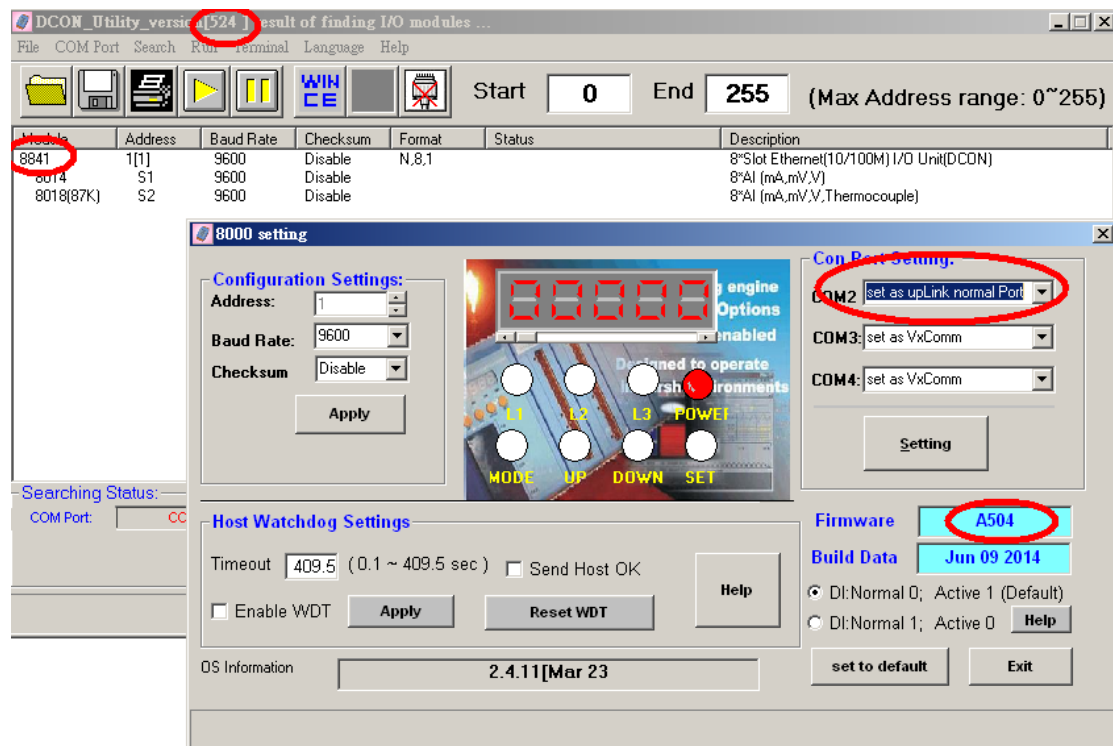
DCON_Utility_versio[524 ] esult of finding I/O modules ...

File COM Port Search Run Terminal Language Help

WIN CE

Start 0 End 255 (Max Address range: 0~255)

| Module | Address | Baud Rate | Checksum | Format | Status | Description |
|---|---|---|---|---|---|---|
| 8841 | 1[1] | 9600 | Disable | N,8,1 | | 8*Slot Ethernet(10/100M) I/O Unit(DCON) |
| 8014 | S1 | 9600 | Disable | | | 8*AI (mA,mV,V) |
| 8018(87K) | S2 | 9600 | Disable | | | 8*AI (mA,mV,V,Thermocouple) |

Searching Status:
COM Port: CC

8000 setting

Configuration Settings:
Address: 1
Baud Rate: 9600
Checksum Disable
Apply

g engine
Options
enabled
Designed to operate
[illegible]rsh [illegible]ironments

L1 L2 L3 POWER
MODE UP DOWN SET

Com Port Setting:
COM2 set as upLink normal Port
COM3: set as VxComm
COM4: set as VxComm
Setting

Host Watchdog Settings
Timeout 409.5 ( 0.1 ~ 409.5 sec ) Send Host OK
Enable WDT Apply Reset WDT
Help

Firmware A504
Build Data Jun 09 2014
DI:Normal 0; Active 1 (Default)
DI:Normal 1; Active 0 Help

OS Information 2.4.11[Mar 23

set to default Exit